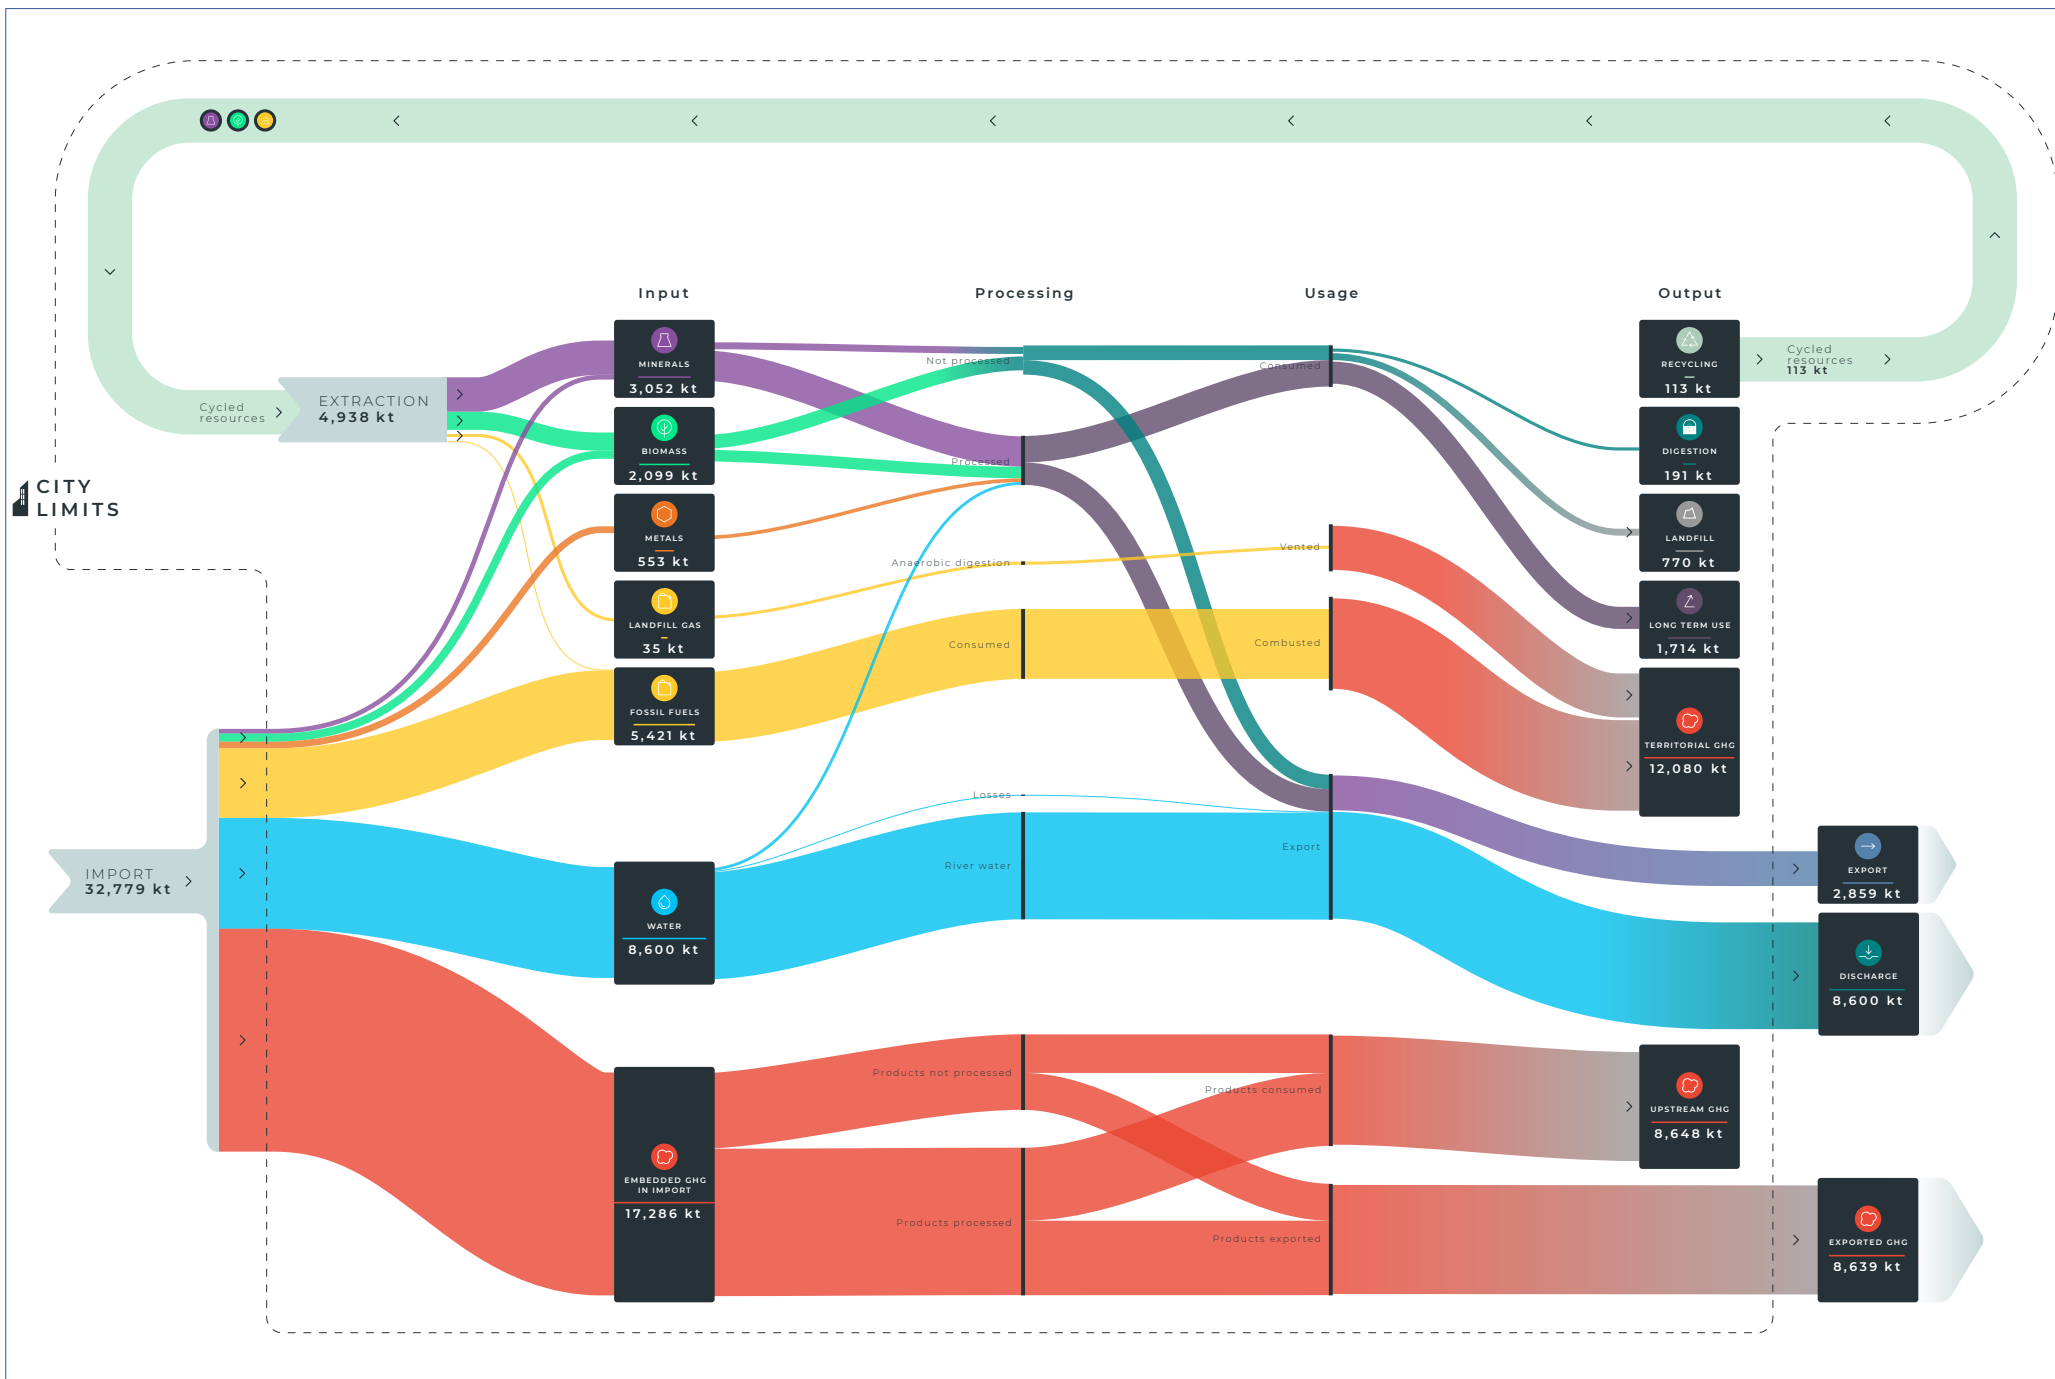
Input

Processing

Usage

Output

Cycled resources

EXTRACTION
4,938 kt

CITY
LIMITS

MINERALS
3,052 kt

BIOMASS
2,099 kt

METALS
553 kt

LANDFILL GAS
35 kt

FOSSIL FUELS
5,421 kt

WATER
8,600 kt

EMBEDDED GHG IN IMPORT
17,286 kt

IMPORT
32,779 kt

Not processed

Processed

Anaerobic digestion

Consumed

Losses

River water

Products not processed

Products processed

Consumed

Vented

Combusted

Export

Products consumed

Products exported

RECYCLING
113 kt

Cycled resources
113 kt

DIGESTION
191 kt

LANDFILL
770 kt

LONG TERM USE
1,714 kt

TERRITORIAL GHG
12,080 kt

EXPORT
2,859 kt

DISCHARGE
8,600 kt

UPSTREAM GHG
8,648 kt

EXPORTED GHG
8,639 kt